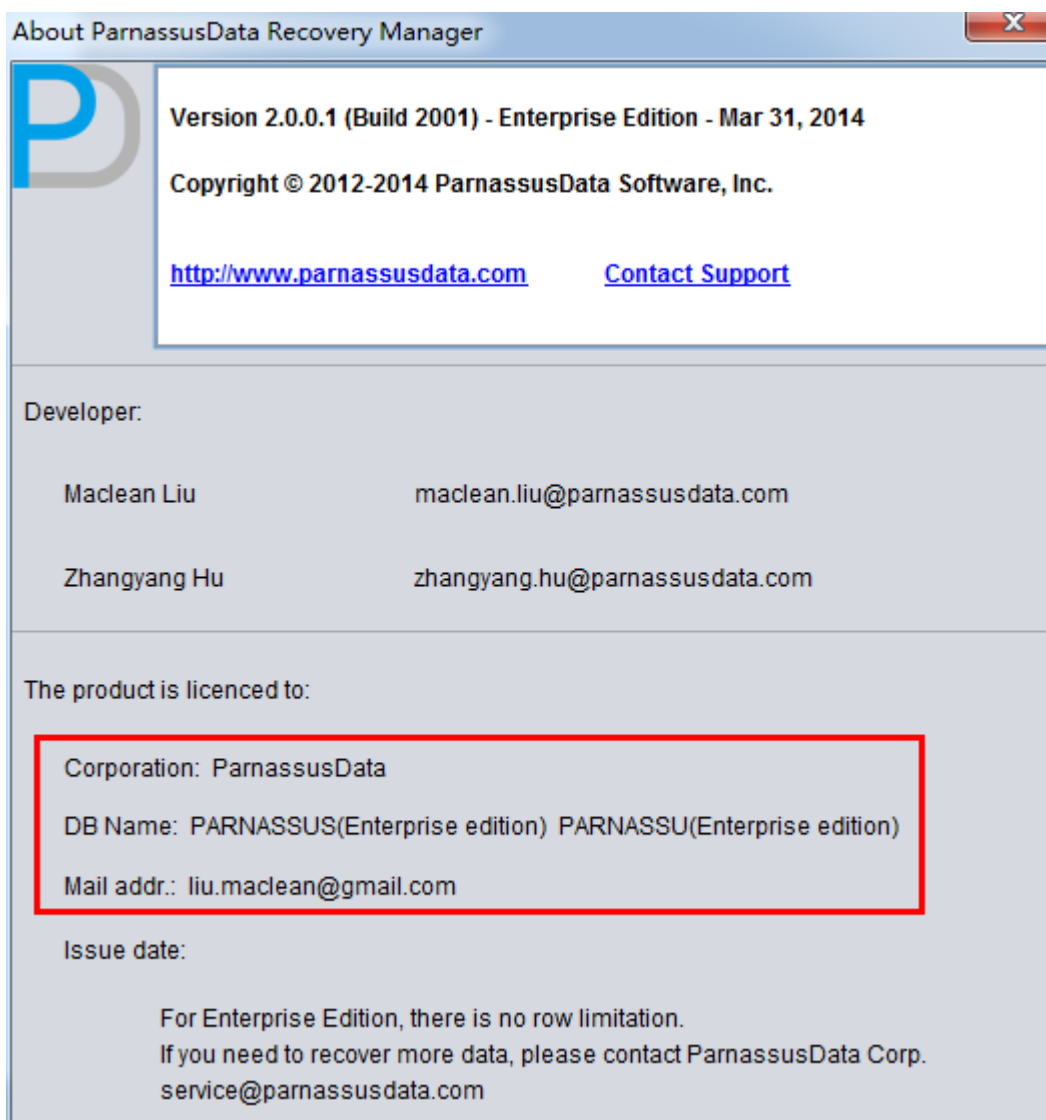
About ParnassusData Recovery Manager

PD

Version 2.0.0.1 (Build 2001) - Enterprise Edition - Mar 31, 2014

Copyright © 2012-2014 ParnassusData Software, Inc.

http://www.parnassusdata.com Contact Support

Developer:

Maclean Liu maclean.liu@parnassusdata.com

Zhangyang Hu zhangyang.hu@parnassusdata.com

The product is licenced to:

Corporation: ParnassusData

DB Name: PARNASSUS(Enterprise edition) PARNASSU(Enterprise edition)

Mail addr.: liu.maclean@gmail.com

Issue date:

For Enterprise Edition, there is no row limitation.
If you need to recover more data, please contact ParnassusData Corp.
service@parnassusdata.com